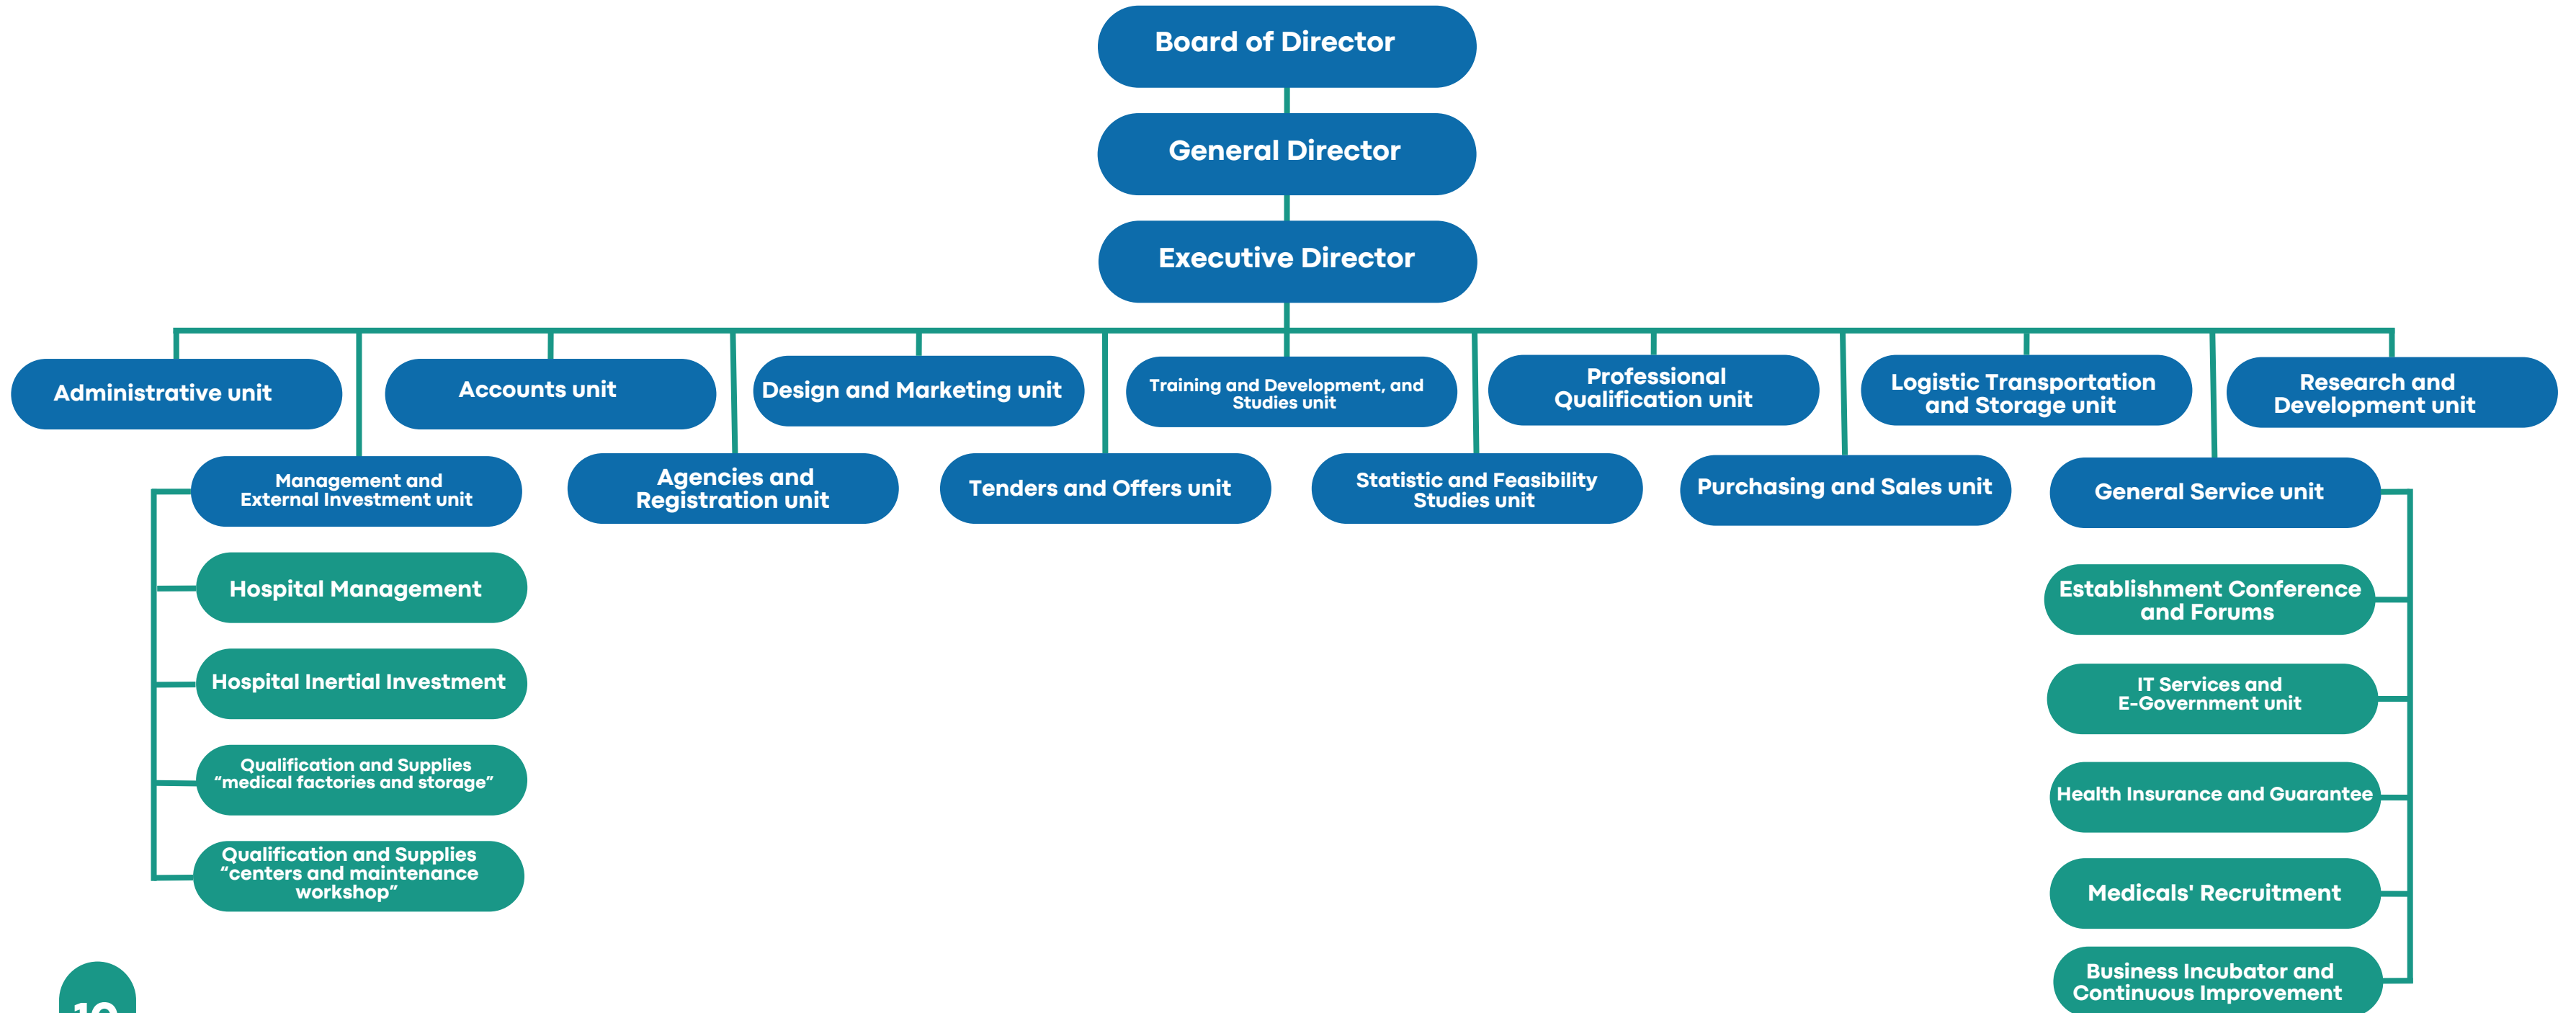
Board of Director

General Director

Executive Director

Administrative unit

Accounts unit

Design and Marketing unit

Training and Development, and Studies unit

Professional Qualification unit

Logistic Transportation and Storage unit

Research and Development unit

Management and External Investment unit

Agencies and Registration unit

Tenders and Offers unit

Statistic and Feasibility Studies unit

Purchasing and Sales unit

General Service unit

Hospital Management

Hospital Inertial Investment

Qualification and Supplies “medical factories and storage”

Qualification and Supplies “centers and maintenance workshop”

Establishment Conference and Forums

IT Services and E-Government unit

Health Insurance and Guarantee

Medicals' Recruitment

Business Incubator and Continuous Improvement

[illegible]